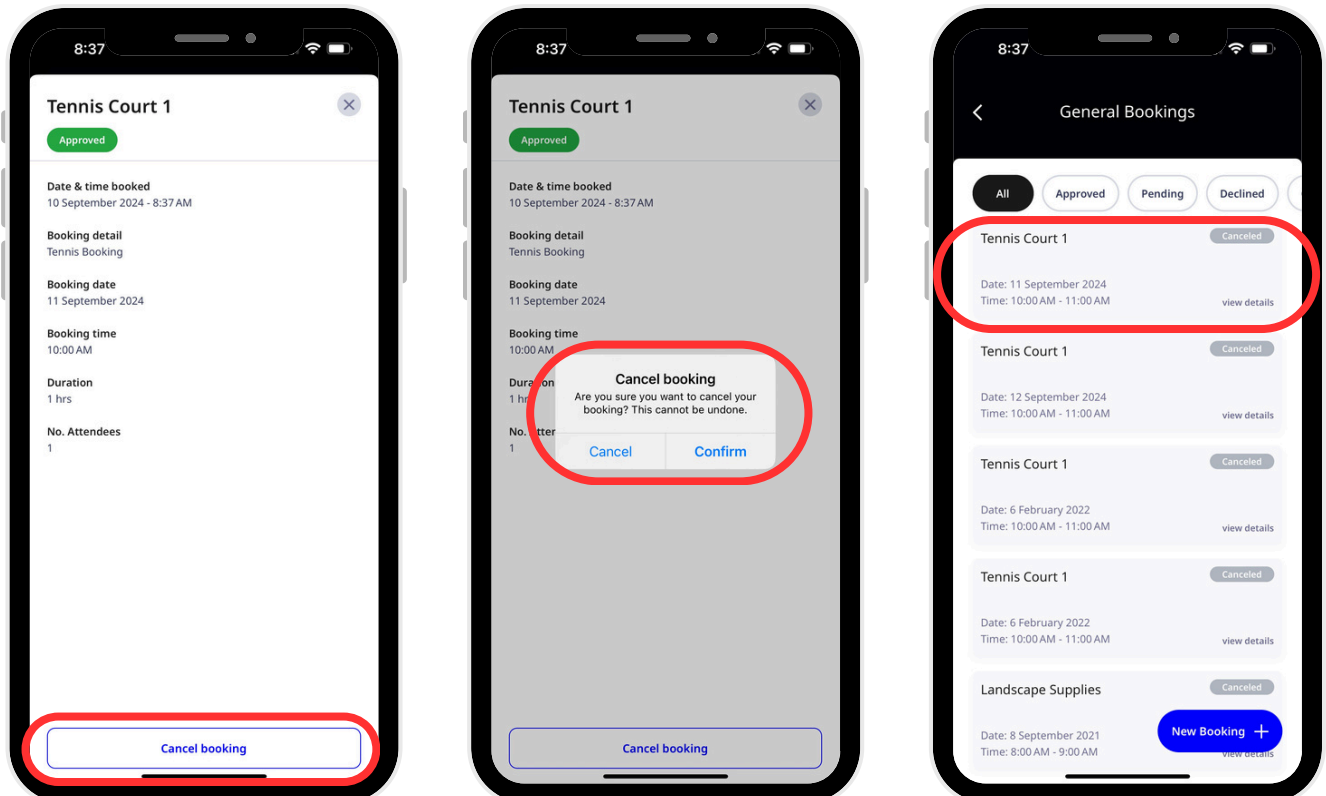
8:37

Tennis Court 1

Approved

Date & time booked
10 September 2024 - 8:37 AM

Booking detail
Tennis Booking

Booking date
11 September 2024

Booking time
10:00 AM

Duration
1 hrs

No. Attendees
1

Cancel booking

8:37

Tennis Court 1

Approved

Date & time booked
10 September 2024 - 8:37 AM

Booking detail
Tennis Booking

Booking date
11 September 2024

Booking time
10:00 AM

Duration
1 hr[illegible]

No. Atten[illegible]
1

Cancel booking
Are you sure you want to cancel your booking? This cannot be undone.

Cancel Confirm

Cancel booking

8:37

General Bookings

All Approved Pending Declined

Tennis Court 1
Canceled
Date: 11 September 2024
Time: 10:00 AM - 11:00 AM
view details

Tennis Court 1
Canceled
Date: 12 September 2024
Time: 10:00 AM - 11:00 AM
view details

Tennis Court 1
Canceled
Date: 6 February 2022
Time: 10:00 AM - 11:00 AM
view details

Tennis Court 1
Canceled
Date: 6 February 2022
Time: 10:00 AM - 11:00 AM
view details

Landscape Supplies
Canceled
Date: 8 September 2021
Time: 8:00 AM - 9:00 AM
view details

New Booking +